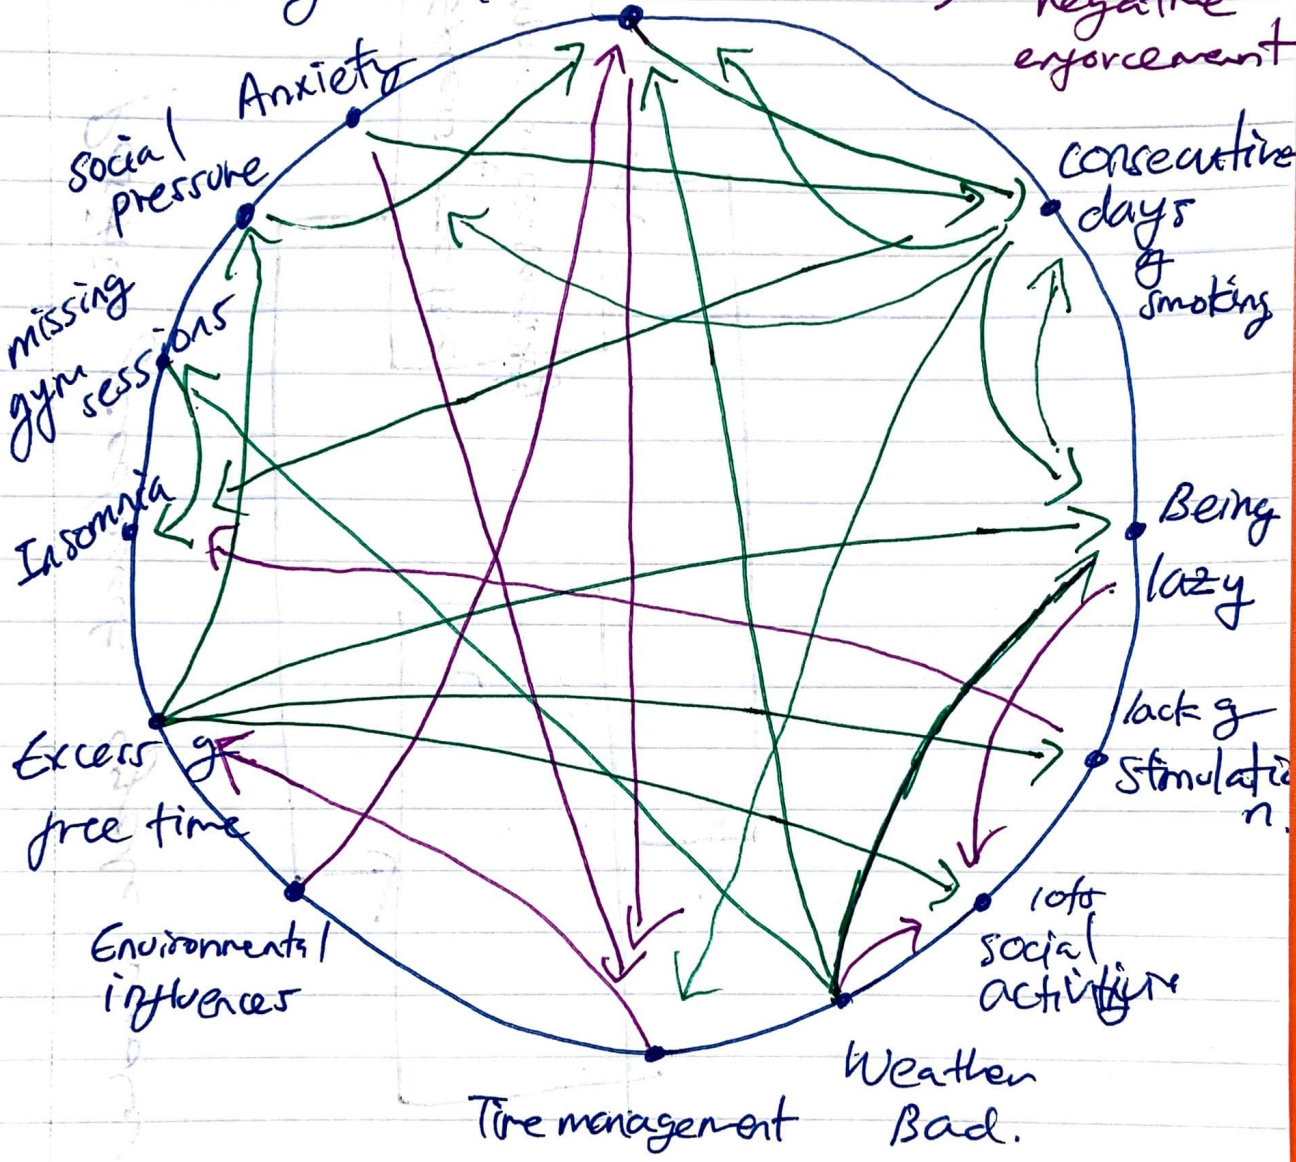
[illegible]
negative enforcement

Anxiety

social pressure

consecutive days of smoking

missing gym sessions

Insomnia

Being lazy

lack of stimulation

Excess of free time

lots social activities

Environmental influences

Weather Bad.

Time management